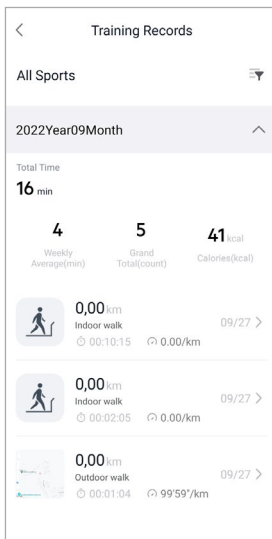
<
Training Records

All Sports

2022Year09Month

Total Time
16 min

4
Weekly Average(min)

5
Grand Total(count)

41 kcal
Calories(kcal)

0,00 km
Indoor walk
00:10:15
0.00/km
09/27 >

0,00 km
Indoor walk
00:02:05
0.00/km
09/27 >

0,00 km
Outdoor walk
00:01:04
99'59"/km
09/27 >